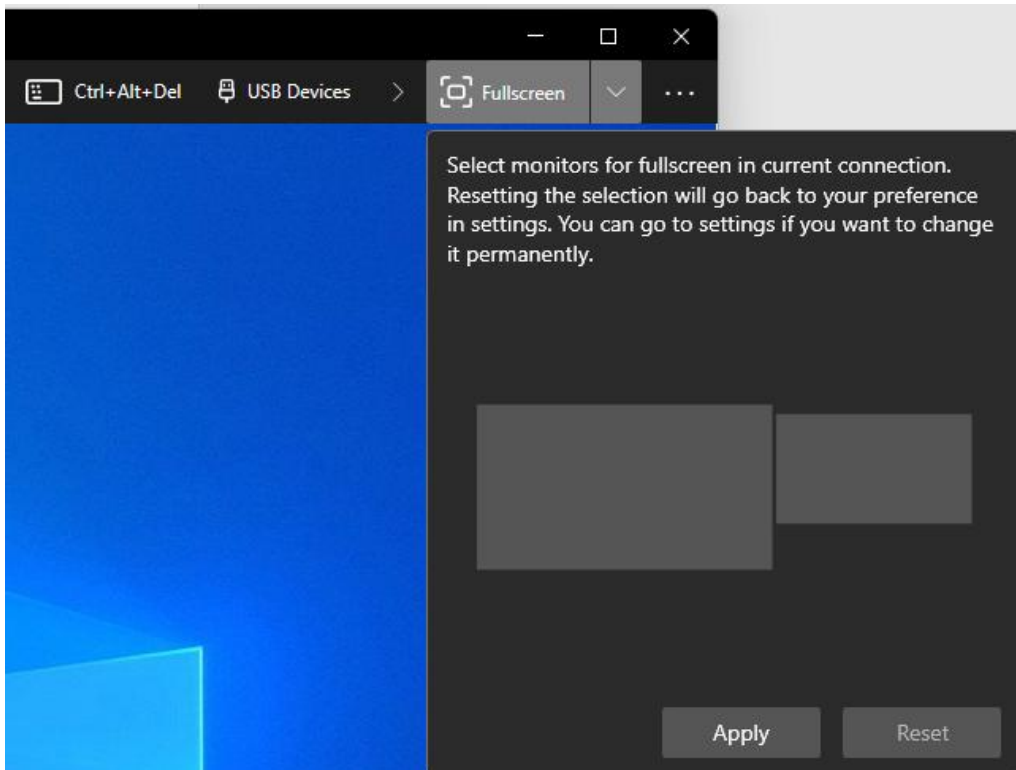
Ctrl+Alt+Del USB Devices > Fullscreen ...

Select monitors for fullscreen in current connection. Resetting the selection will go back to your preference in settings. You can go to settings if you want to change it permanently.

Apply Reset